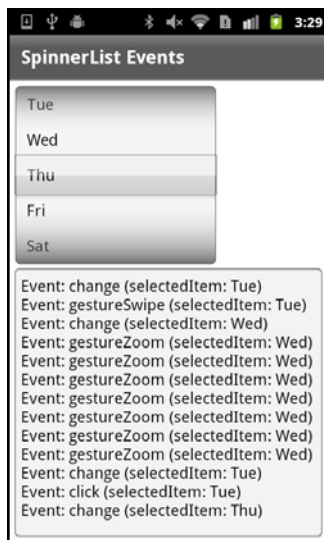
3:29

SpinnerList Events

Tue
Wed
Thu
Fri
Sat

Event: change (selectedItem: Tue)
Event: gestureSwipe (selectedItem: Tue)
Event: change (selectedItem: Wed)
Event: gestureZoom (selectedItem: Wed)
Event: gestureZoom (selectedItem: Wed)
Event: gestureZoom (selectedItem: Wed)
Event: gestureZoom (selectedItem: Wed)
Event: gestureZoom (selectedItem: Wed)
Event: gestureZoom (selectedItem: Wed)
Event: gestureZoom (selectedItem: Wed)
Event: change (selectedItem: Tue)
Event: click (selectedItem: Tue)
Event: change (selectedItem: Thu)